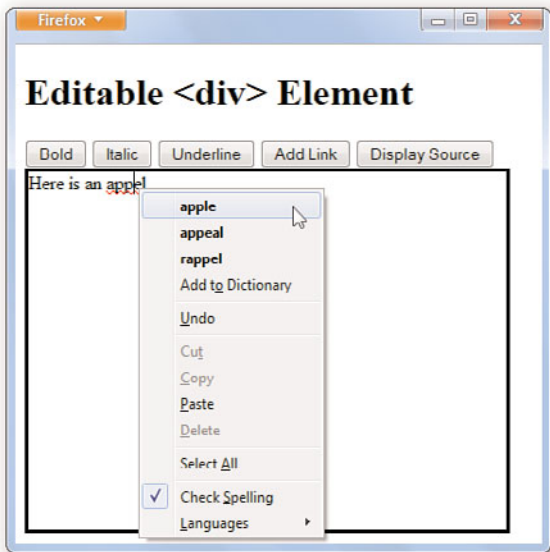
Firefox

Editable <div> Element

Dold Italic Underline Add Link Display Source

Here is an appel

apple
appeal
rappel
Add to Dictionary

Undo

Cut
Copy
Paste
Delete

Select All

Check Spelling
Languages